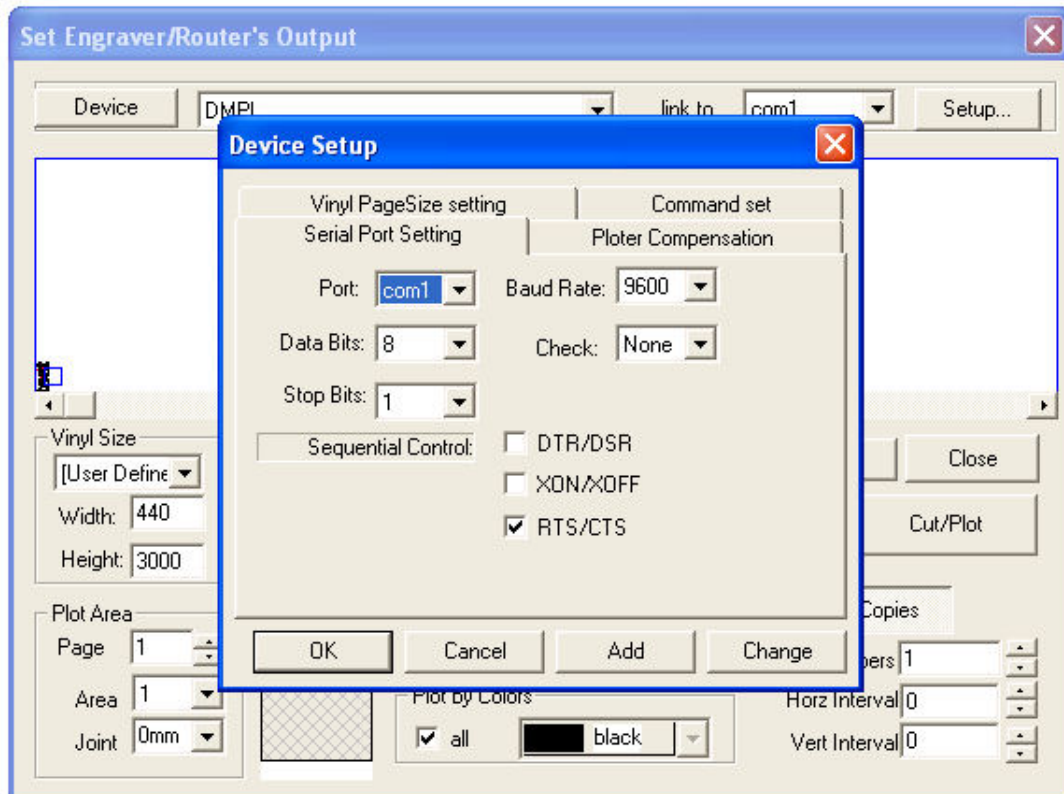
Set Engraver/Router's Output

Device
DMPL
link to
com1
Setup...

Device Setup

Vinyl PageSize setting
Command set
Serial Port Setting
Ploter Compensation

Port: com1
Baud Rate: 9600
Data Bits: 8
Check: None
Stop Bits: 1
Sequential Control:
DTR/DSR
XON/XOFF
RTS/CTS

OK
Cancel
Add
Change

Vinyl Size
[User Define
Width: 440
Height: 3000

Close
Cut/Plot

Plot Area
Page 1
Area 1
Joint 0mm

Plot by Colors
all
black

Copies
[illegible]bers 1
Horz Interval 0
Vert Interval 0